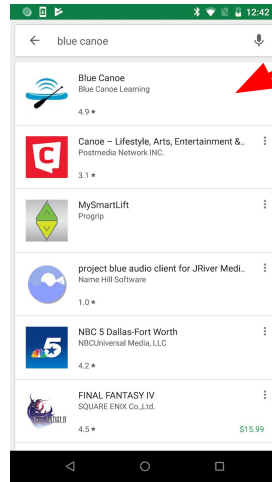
12:42

blue canoe

Blue Canoe
Blue Canoe Learning
4.9 ★

Canoe – Lifestyle, Arts, Entertainment &..
Postmedia Network INC.
3.1 ★

MySmartLift
Progrip

project blue audio client for JRiver Medi..
Name Hill Software
1.0 ★

NBC 5 Dallas-Fort Worth
NBCUniversal Media, LLC
4.2 ★

FINAL FANTASY IV
SQUARE ENIX Co.,Ltd.
4.5 ★
$15.99